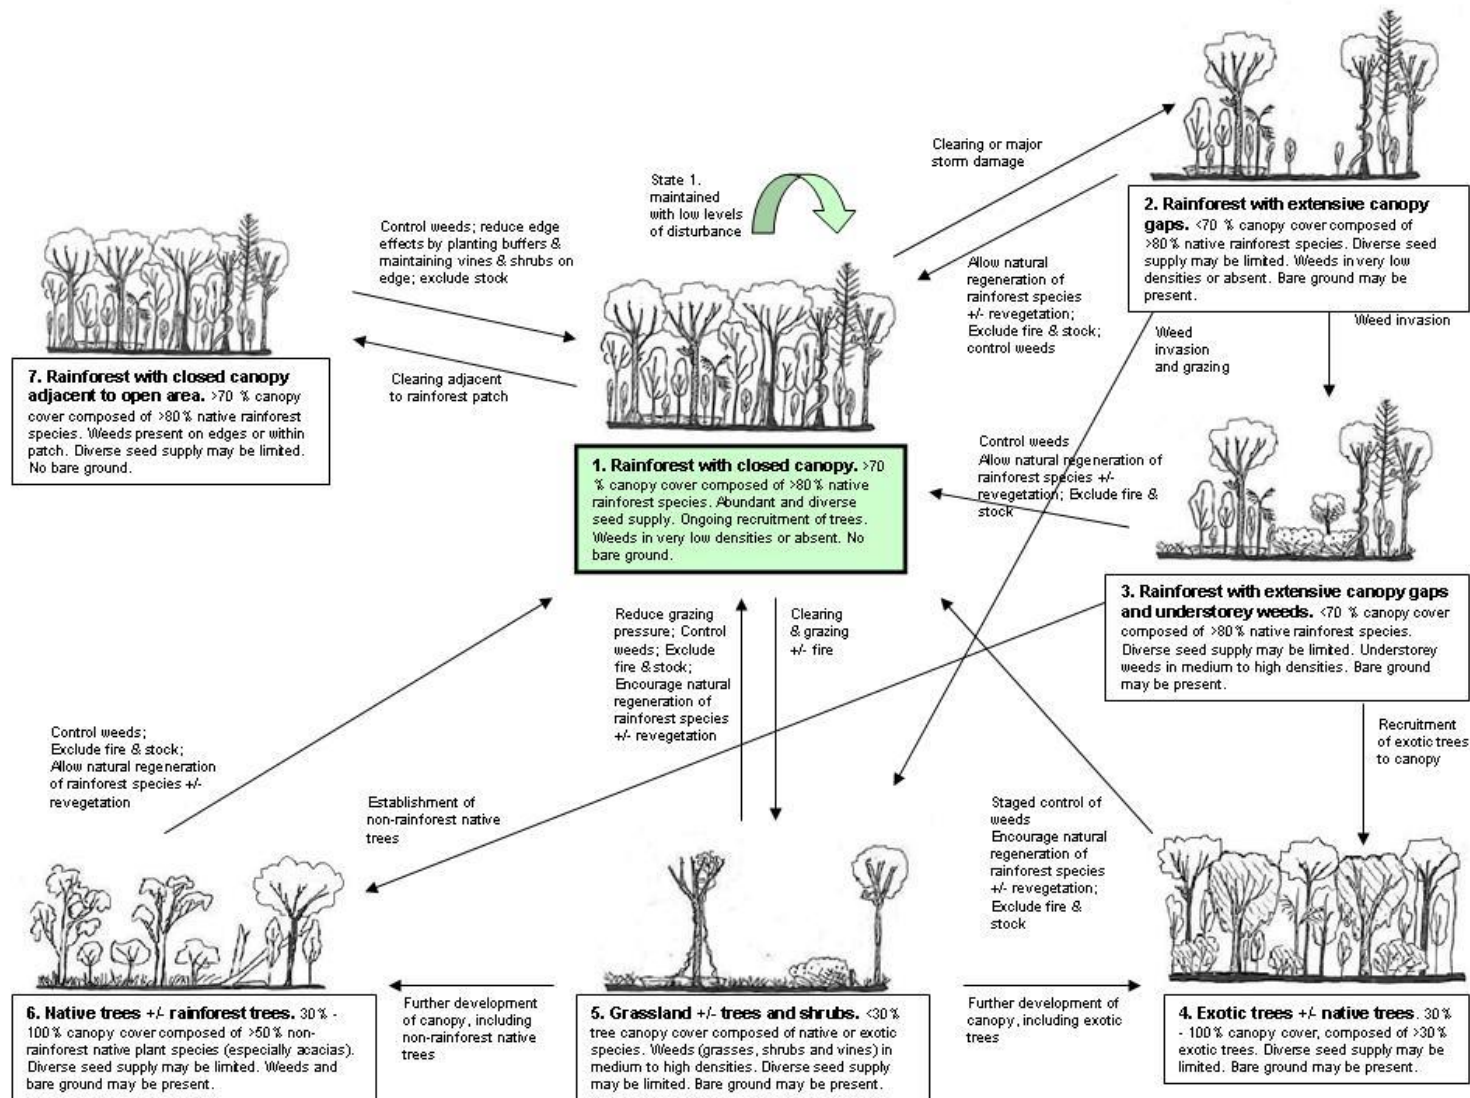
State 1. maintained with low levels of disturbance

Clearing or major storm damage

2. Rainforest with extensive canopy gaps. <70 % canopy cover composed of >80 % native rainforest species. Diverse seed supply may be limited. Weeds in very low densities or absent. Bare ground may be present.

Control weeds; reduce edge effects by planting buffers & maintaining vines & shrubs on edge; exclude stock

Allow natural regeneration of rainforest species +/- revegetation; Exclude fire & stock; control weeds

Weed invasion

Weed invasion and grazing

7. Rainforest with closed canopy adjacent to open area. >70 % canopy cover composed of >80 % native rainforest species. Weeds present on edges or within patch. Diverse seed supply may be limited. No bare ground.

Clearing adjacent to rainforest patch

Control weeds Allow natural regeneration of rainforest species +/- revegetation; Exclude fire & stock

1. Rainforest with closed canopy. >70 % canopy cover composed of >80 % native rainforest species. Abundant and diverse seed supply. Ongoing recruitment of trees. Weeds in very low densities or absent. No bare ground.

3. Rainforest with extensive canopy gaps and understorey weeds. <70 % canopy cover composed of >80 % native rainforest species. Diverse seed supply may be limited. Understorey weeds in medium to high densities. Bare ground may be present.

Reduce grazing pressure; Control weeds; Exclude fire & stock; Encourage natural regeneration of rainforest species +/- revegetation

Clearing & grazing +/- fire

Recruitment of exotic trees to canopy

Control weeds; Exclude fire & stock; Allow natural regeneration of rainforest species +/- revegetation

Establishment of non-rainforest native trees

Staged control of weeds Encourage natural regeneration of rainforest species +/- revegetation; Exclude fire & stock

6. Native trees +/- rainforest trees. 30 % - 100 % canopy cover composed of >50 % non-rainforest native plant species (especially acacias). Diverse seed supply may be limited. Weeds and bare ground may be present.

Further development of canopy, including non-rainforest native trees

5. Grassland +/- trees and shrubs. <30 % tree canopy cover composed of native or exotic species. Weeds (grasses, shrubs and vines) in medium to high densities. Diverse seed supply may be limited. Bare ground may be present.

Further development of canopy, including exotic trees

4. Exotic trees +/- native trees. 30 % - 100 % canopy cover, composed of >30 % exotic trees. Diverse seed supply may be limited. Bare ground may be present.